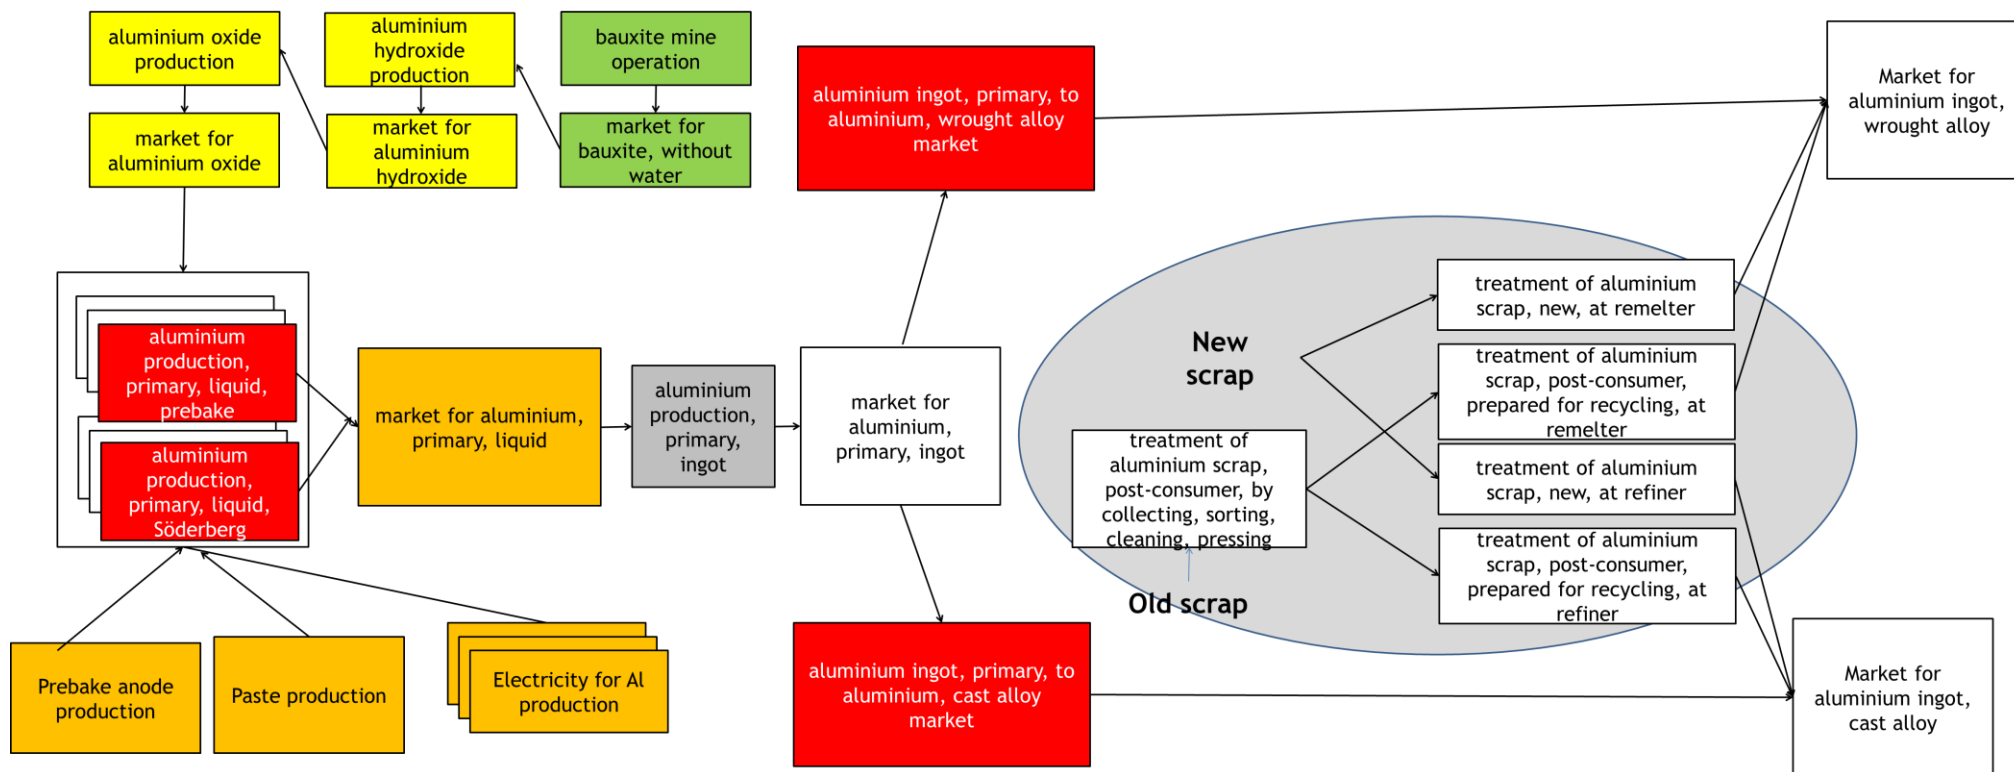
aluminium oxide production

aluminium hydroxide production

bauxite mine operation

market for aluminium oxide

market for aluminium hydroxide

market for bauxite, without water

aluminium ingot, primary, to aluminium, wrought alloy market

Market for aluminium ingot, wrought alloy

aluminium production, primary, liquid, prebake

aluminium production, primary, liquid, Söderberg

market for aluminium, primary, liquid

aluminium production, primary, ingot

market for aluminium, primary, ingot

New scrap

treatment of aluminium scrap, new, at remelter

treatment of aluminium scrap, post-consumer, prepared for recycling, at remelter

treatment of aluminium scrap, post-consumer, by collecting, sorting, cleaning, pressing

treatment of aluminium scrap, new, at refiner

treatment of aluminium scrap, post-consumer, prepared for recycling, at refiner

Old scrap

Prebake anode production

Paste production

Electricity for Al production

aluminium ingot, primary, to aluminium, cast alloy market

Market for aluminium ingot, cast alloy